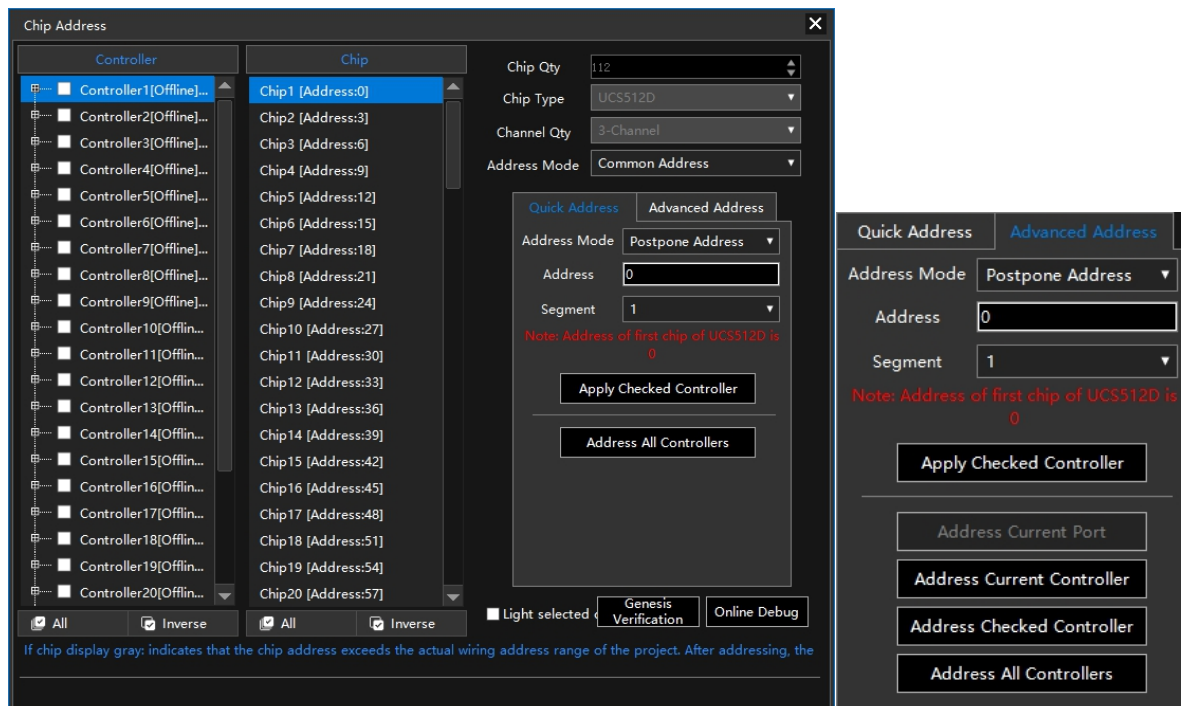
Chip Address

Controller

Chip

Controller1[Offline]...
Controller2[Offline]...
Controller3[Offline]...
Controller4[Offline]...
Controller5[Offline]...
Controller6[Offline]...
Controller7[Offline]...
Controller8[Offline]...
Controller9[Offline]...
Controller10[Offlin...
Controller11[Offlin...
Controller12[Offlin...
Controller13[Offlin...
Controller14[Offlin...
Controller15[Offlin...
Controller16[Offlin...
Controller17[Offlin...
Controller18[Offlin...
Controller19[Offlin...
Controller20[Offlin...

Chip1 [Address:0]
Chip2 [Address:3]
Chip3 [Address:6]
Chip4 [Address:9]
Chip5 [Address:12]
Chip6 [Address:15]
Chip7 [Address:18]
Chip8 [Address:21]
Chip9 [Address:24]
Chip10 [Address:27]
Chip11 [Address:30]
Chip12 [Address:33]
Chip13 [Address:36]
Chip14 [Address:39]
Chip15 [Address:42]
Chip16 [Address:45]
Chip17 [Address:48]
Chip18 [Address:51]
Chip19 [Address:54]
Chip20 [Address:57]

Chip Qty 112
Chip Type UCS512D
Channel Qty 3-Channel
Address Mode Common Address

Quick Address Advanced Address
Address Mode Postpone Address
Address 0
Segment 1
Note: Address of first chip of UCS512D is 0
Apply Checked Controller
Address All Controllers

All Inverse All Inverse
Light selected c Genesis Verification Online Debug

If chip display gray: indicates that the chip address exceeds the actual wiring address range of the project. After addressing, the

Quick Address Advanced Address
Address Mode Postpone Address
Address 0
Segment 1
Note: Address of first chip of UCS512D is 0
Apply Checked Controller
Address Current Port
Address Current Controller
Address Checked Controller
Address All Controllers